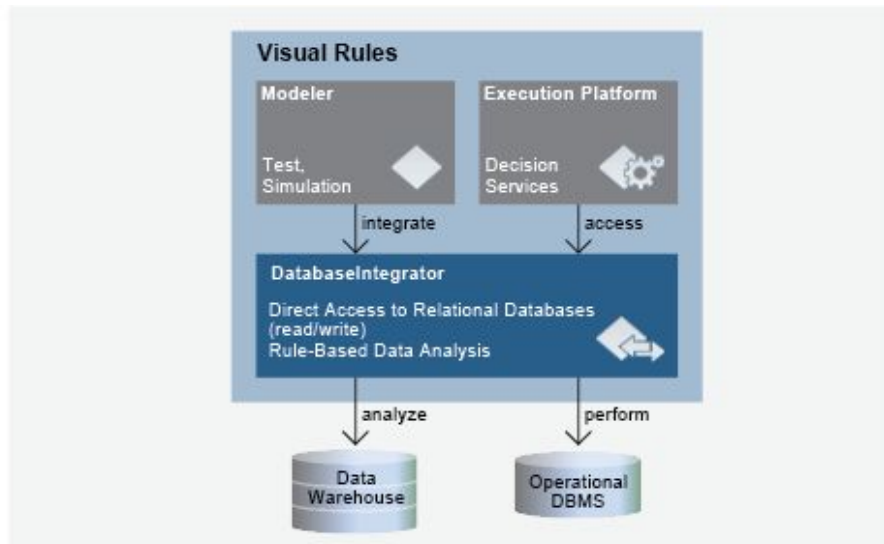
Visual Rules

Modeler

Test, Simulation

Execution Platform

Decision Services

integrate

access

DatabaseIntegrator

Direct Access to Relational Databases (read/write)
Rule-Based Data Analysis

analyze

perform

Data Warehouse

Operational DBMS